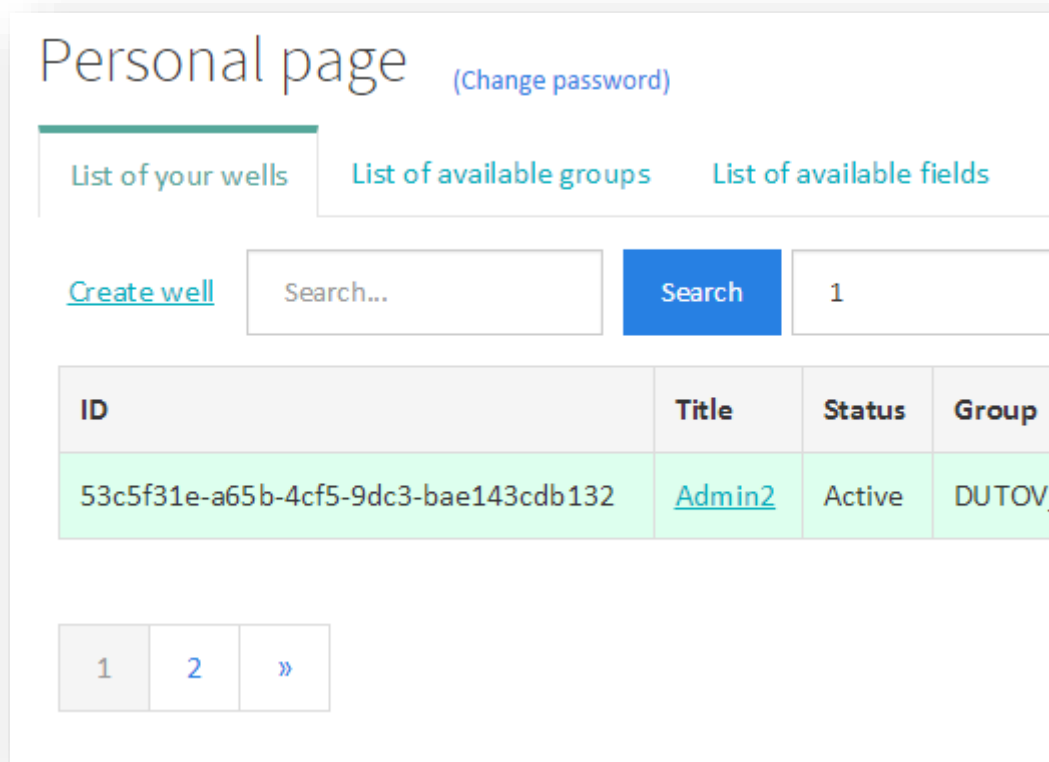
Personal page (Change password)

List of your wells List of available groups List of available fields

Create well Search... Search 1

| ID | Title | Status | Group |
|---|---|---|---|
| 53c5f31e-a65b-4cf5-9dc3-bae143cdb132 | Admin2 | Active | DUTOV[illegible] |

1 2 »